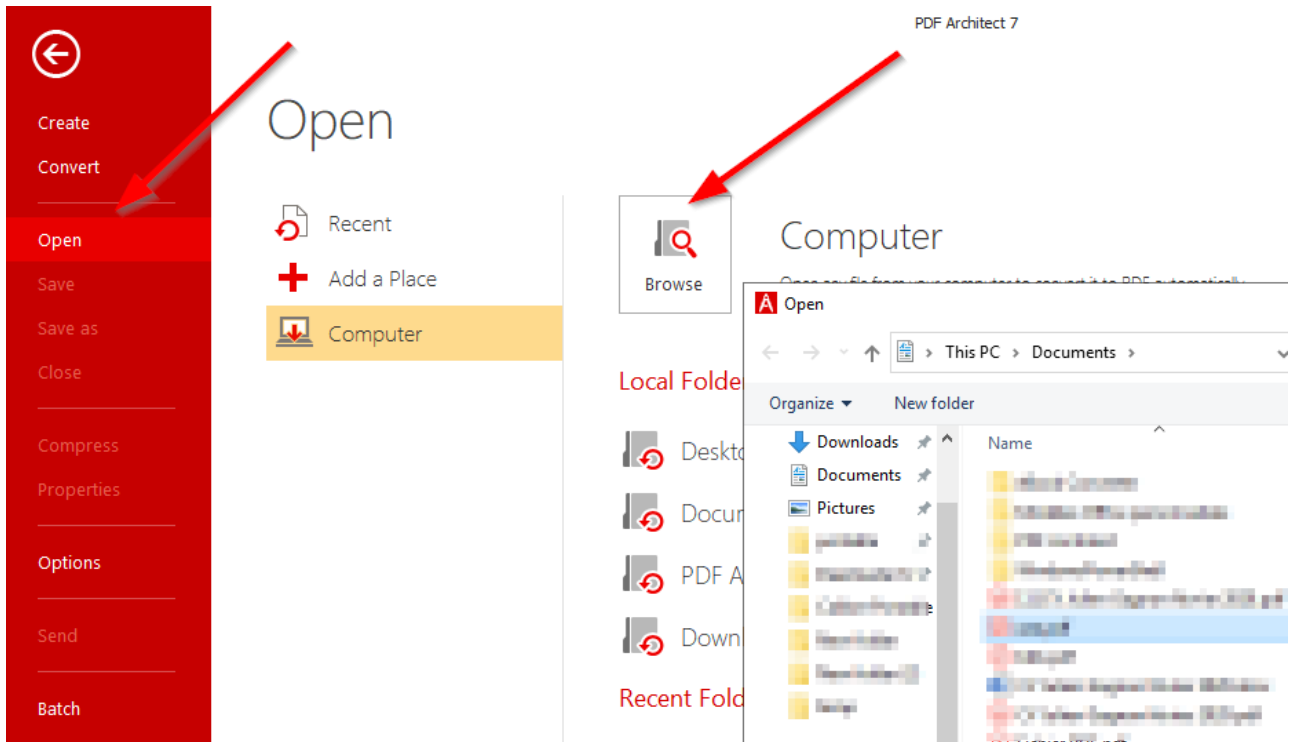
PDF Architect 7

Create
Convert
Open
Save
Save as
Close
Compress
Properties
Options
Send
Batch

Open

Recent
Add a Place
Computer

Browse

Computer

Local Folde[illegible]
Deskt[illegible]
Docu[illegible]
PDF A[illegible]
Down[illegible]
Recent Fold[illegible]

Open
This PC › Documents ›
Organize ▾
New folder
Downloads
Documents
Pictures
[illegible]
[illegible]
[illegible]
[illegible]
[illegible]
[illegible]
Name
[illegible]
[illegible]
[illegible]
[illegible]
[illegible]
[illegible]
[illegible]
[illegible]
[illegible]